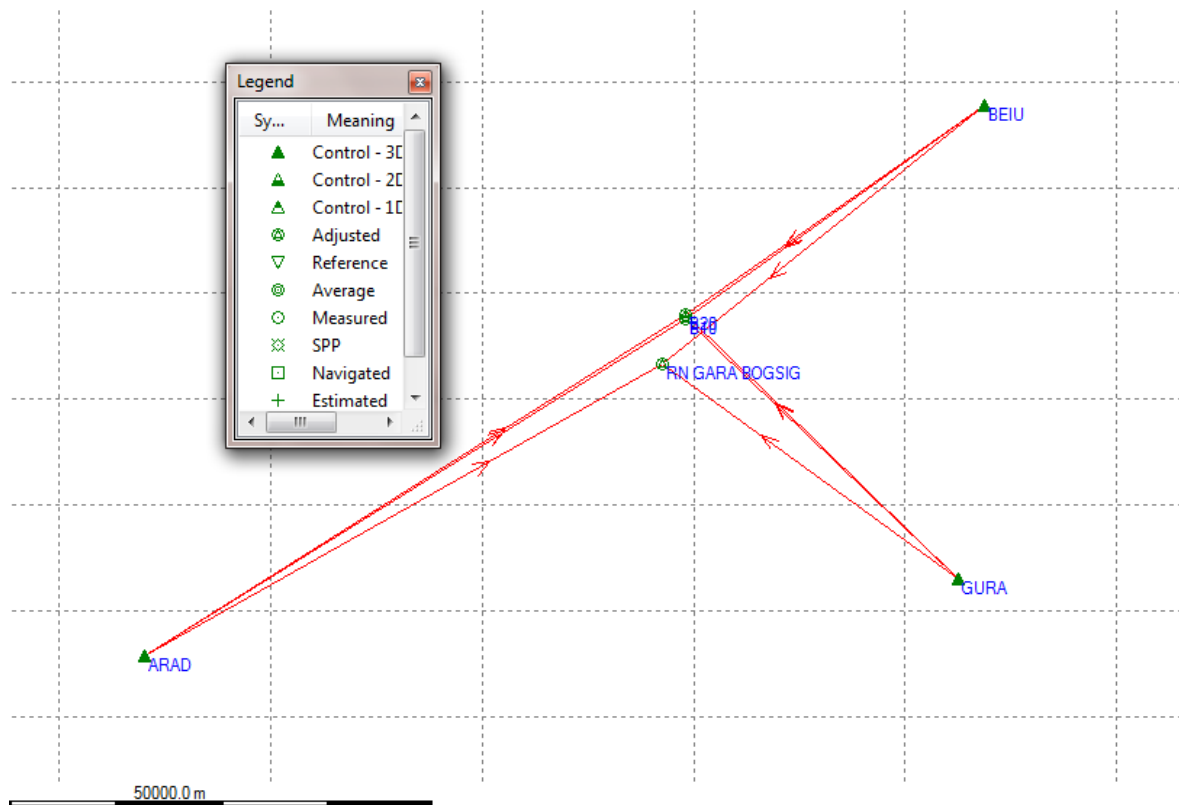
Legend

| Sy... | Meaning |
|---|---|
| ▲ | Control - 3D |
| ▲ | Control - 2D |
| △ | Control - 1D |
| ◎ | Adjusted |
| ▽ | Reference |
| ◎ | Average |
| ○ | Measured |
| ⛭ | SPP |
| ⊡ | Navigated |
| + | Estimated |

BEIU
B20
B10
RN GARA BOGSIG
GURA
ARAD
50000.0 m